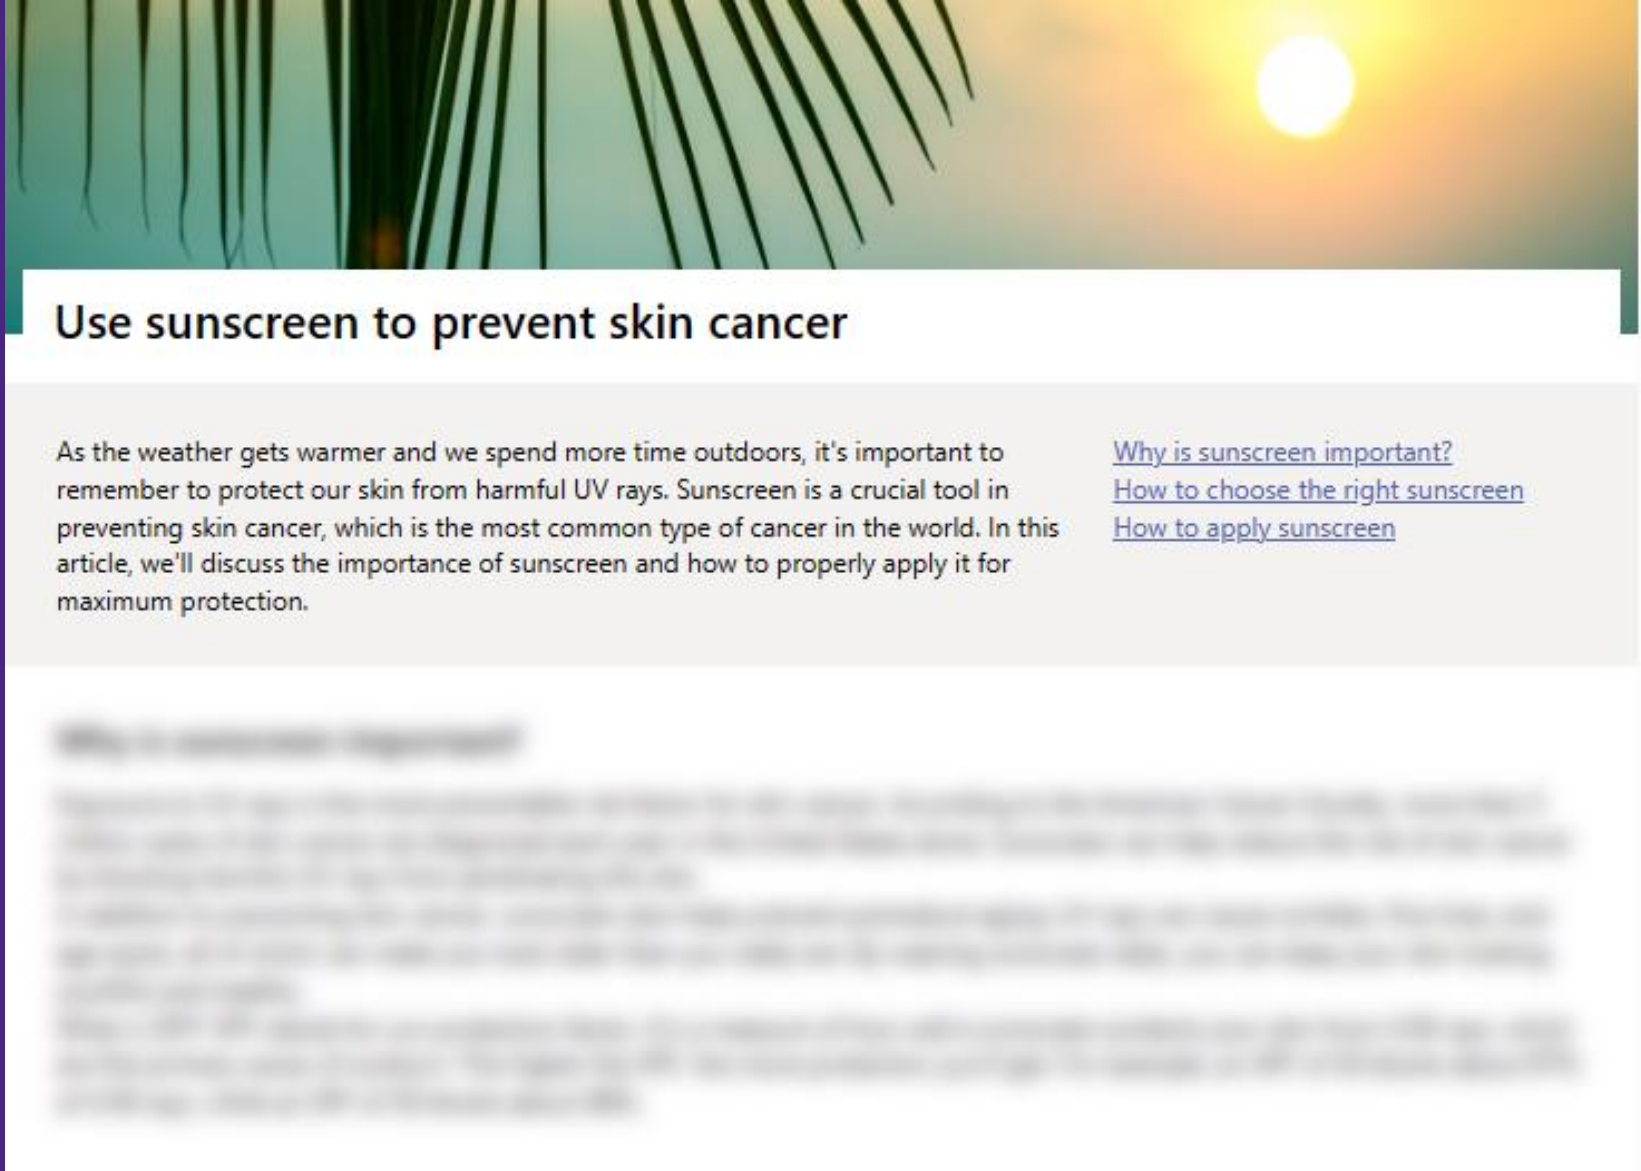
Use sunscreen to prevent skin cancer

As the weather gets warmer and we spend more time outdoors, it's important to remember to protect our skin from harmful UV rays. Sunscreen is a crucial tool in preventing skin cancer, which is the most common type of cancer in the world. In this article, we'll discuss the importance of sunscreen and how to properly apply it for maximum protection.

Why is sunscreen important?
How to choose the right sunscreen
How to apply sunscreen

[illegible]

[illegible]